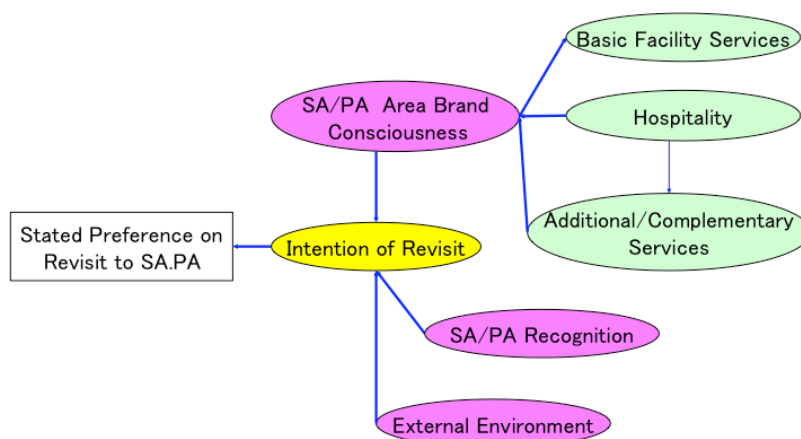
Basic Facility Services

SA/PA Area Brand Consciousness

Hospitality

Additional/Complementary Services

Stated Preference on Revisit to SA.PA

Intention of Revisit

SA/PA Recognition

External Environment